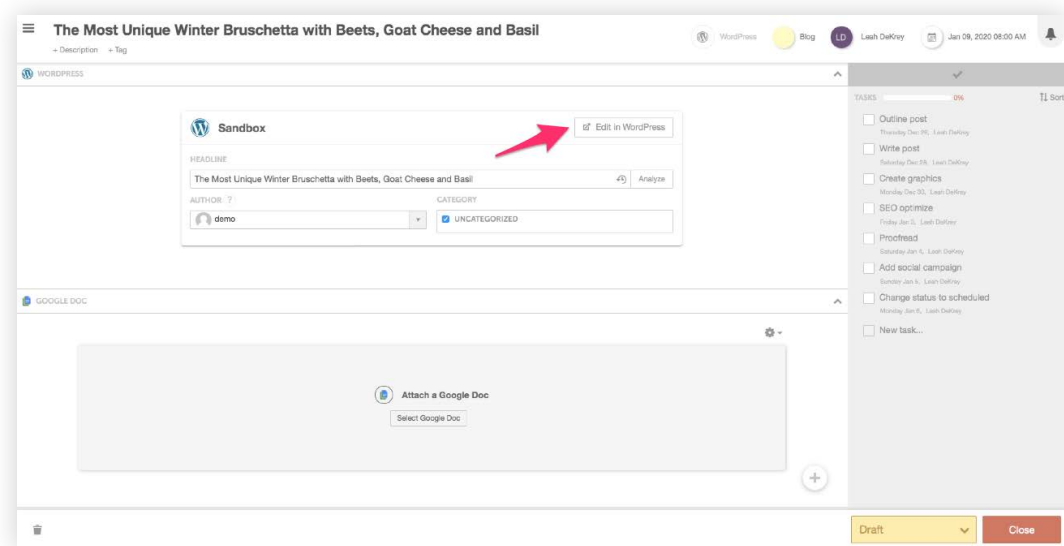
The Most Unique Winter Bruschetta with Beets, Goat Cheese and Basil

+ Description + Tag

WordPress Blog LD Leah DeKrey Jan 09, 2020 08:00 AM

WORDPRESS

Sandbox

Edit in WordPress

HEADLINE

The Most Unique Winter Bruschetta with Beets, Goat Cheese and Basil

Analyze

AUTHOR ?

demo

CATEGORY

UNCATEGORIZED

GOOGLE DOC

Attach a Google Doc

Select Google Doc

TASKS 0%

Sort

Outline post
Thursday Dec 26, Leah DeKrey

Write post
Saturday Dec 28, Leah DeKrey

Create graphics
Monday Dec 30, Leah DeKrey

SEO optimize
Friday Jan 3, Leah DeKrey

Proofread
Saturday Jan 4, Leah DeKrey

Add social campaign
Sunday Jan 5, Leah DeKrey

Change status to scheduled
Monday Jan 6, Leah DeKrey

New task...

Draft

Close